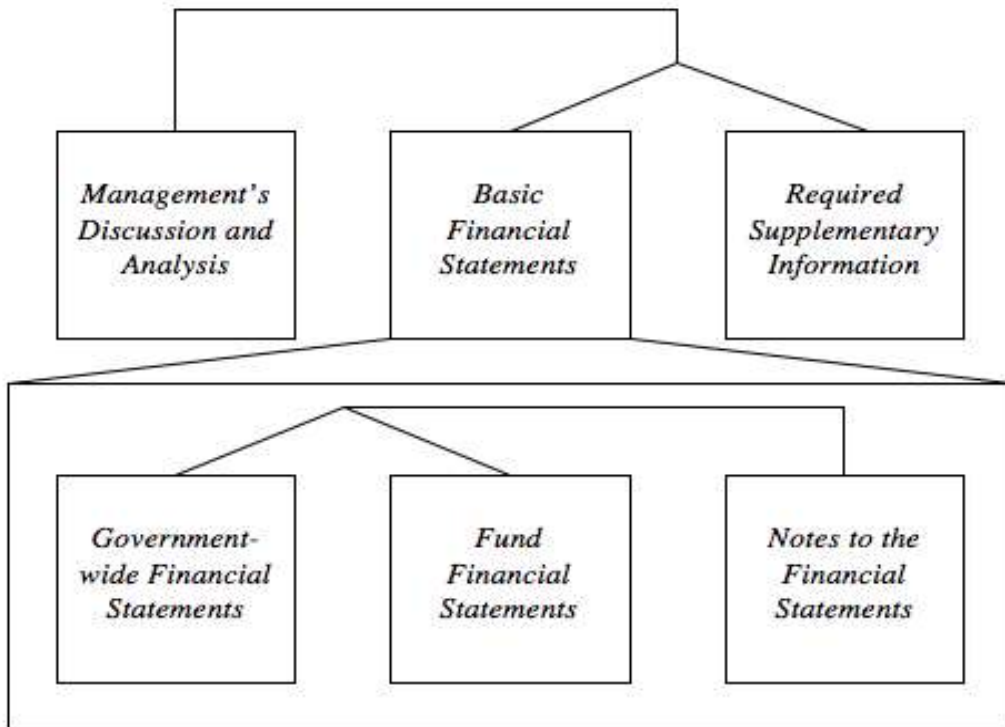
Management's Discussion and Analysis

Basic Financial Statements

Required Supplementary Information

Government-wide Financial Statements

Fund Financial Statements

Notes to the Financial Statements